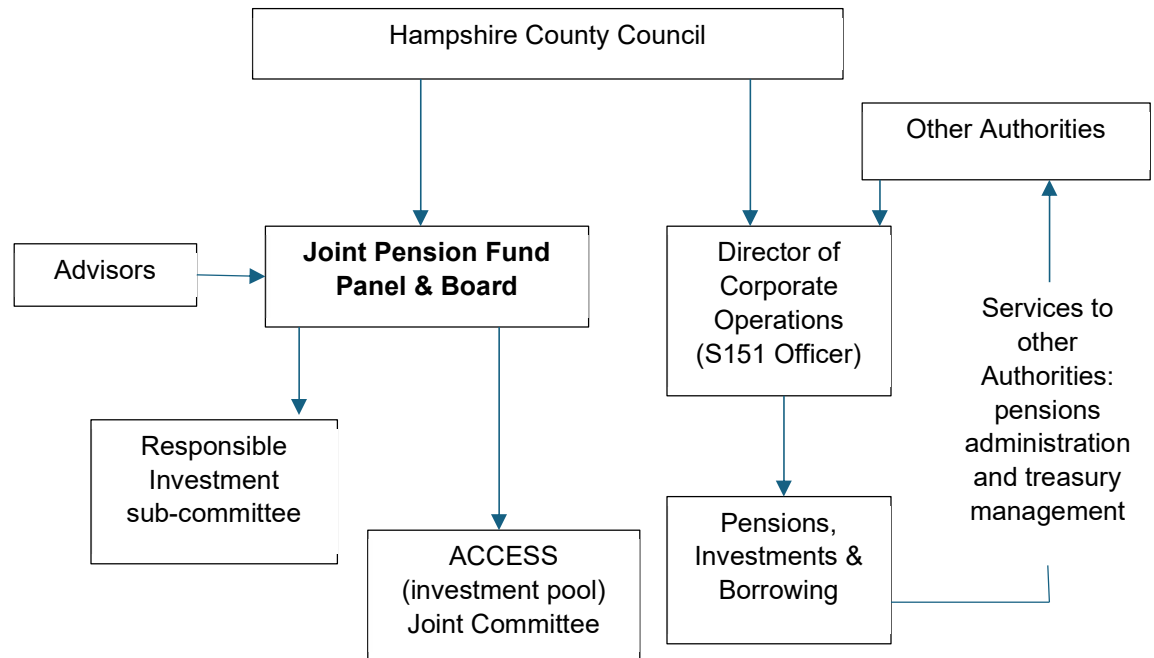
Hampshire County Council

Other Authorities

Advisors

Joint Pension Fund Panel & Board

Director of Corporate Operations (S151 Officer)

Services to other Authorities: pensions administration and treasury management

Responsible Investment sub-committee

ACCESS (investment pool) Joint Committee

Pensions, Investments & Borrowing